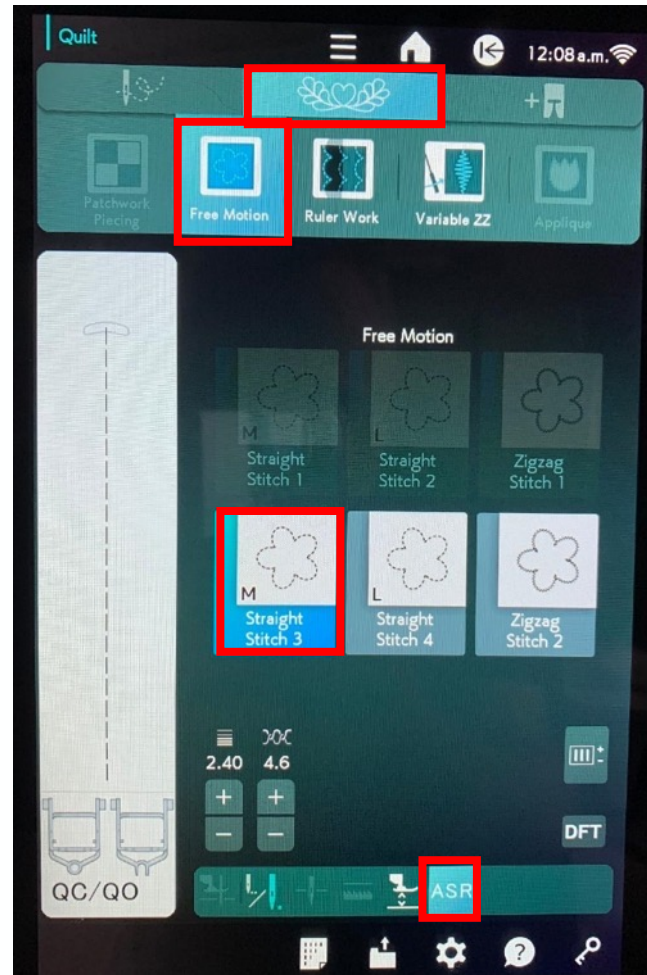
Quilt

12:08 a.m.

Patchwork Piecing

Free Motion

Ruler Work

Variable ZZ

Applique

Free Motion

M
Straight Stitch 1

L
Straight Stitch 2

Zigzag Stitch 1

M
Straight Stitch 3

L
Straight Stitch 4

Zigzag Stitch 2

2.40 4.6

+ +

− −

DFT

QC/QO

ASR